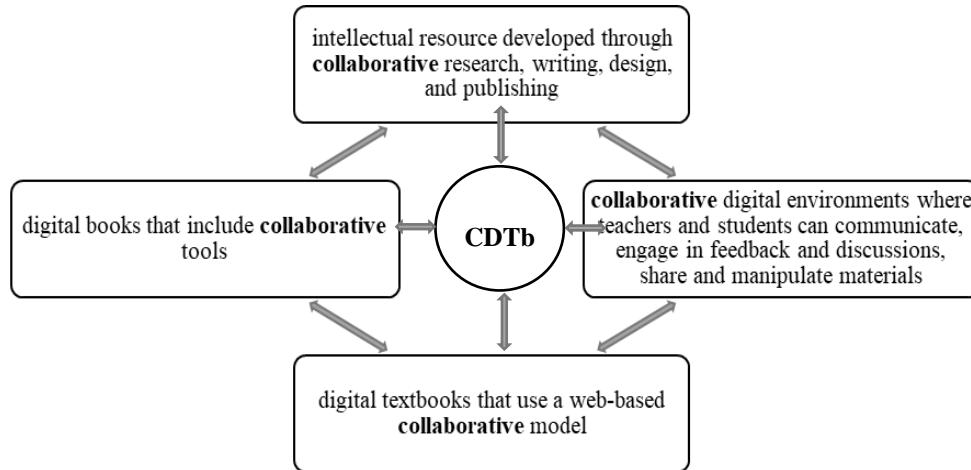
intellectual resource developed through **collaborative** research, writing, design, and publishing

digital books that include **collaborative** tools

**CDTb**

**collaborative** digital environments where teachers and students can communicate, engage in feedback and discussions, share and manipulate materials

digital textbooks that use a web-based **collaborative** model